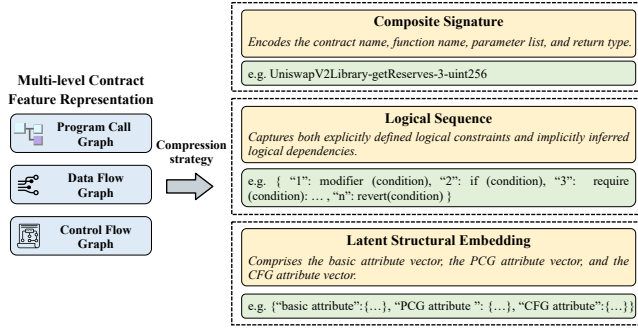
Multi-level Contract Feature Representation

Program Call Graph

Data Flow Graph

Control Flow Graph

Compression strategy

Composite Signature

Encodes the contract name, function name, parameter list, and return type.

e.g. UniswapV2Library-getReserves-3-uint256

Logical Sequence

Captures both explicitly defined logical constraints and implicitly inferred logical dependencies.

e.g. { "1": modifier (condition), "2": if (condition), "3": require (condition): … , "n": revert(condition) }

Latent Structural Embedding

Comprises the basic attribute vector, the PCG attribute vector, and the CFG attribute vector.

e.g. {"basic attribute":{…}, "PCG attribute ": {…}, "CFG attribute":{…}}